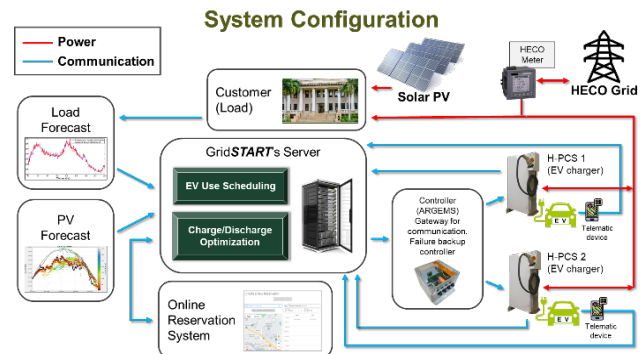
System Configuration

Power
Communication

Customer (Load)

Solar PV

HECO Meter

HECO Grid

Load Forecast

PV Forecast

GridSTART's Server

EV Use Scheduling

Charge/Discharge Optimization

Controller (ARGEMS) Gateway for communication. Failure backup controller

H-PCS 1 (EV charger)

EV

Telematic device

H-PCS 2 (EV charger)

EV

Telematic device

Online Reservation System